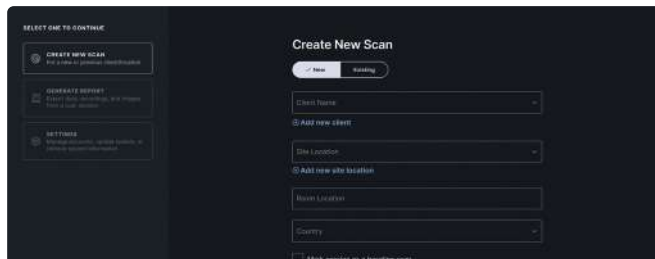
SELECT ONE TO CONTINUE

CREATE NEW SCAN
For a new or previous client/location

GENERATE REPORT
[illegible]

SETTINGS
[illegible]

Create New Scan

✓ New | Existing

Client Name

⊕ Add new client

Site Location

⊕ Add new site location

Room Location

Country

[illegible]